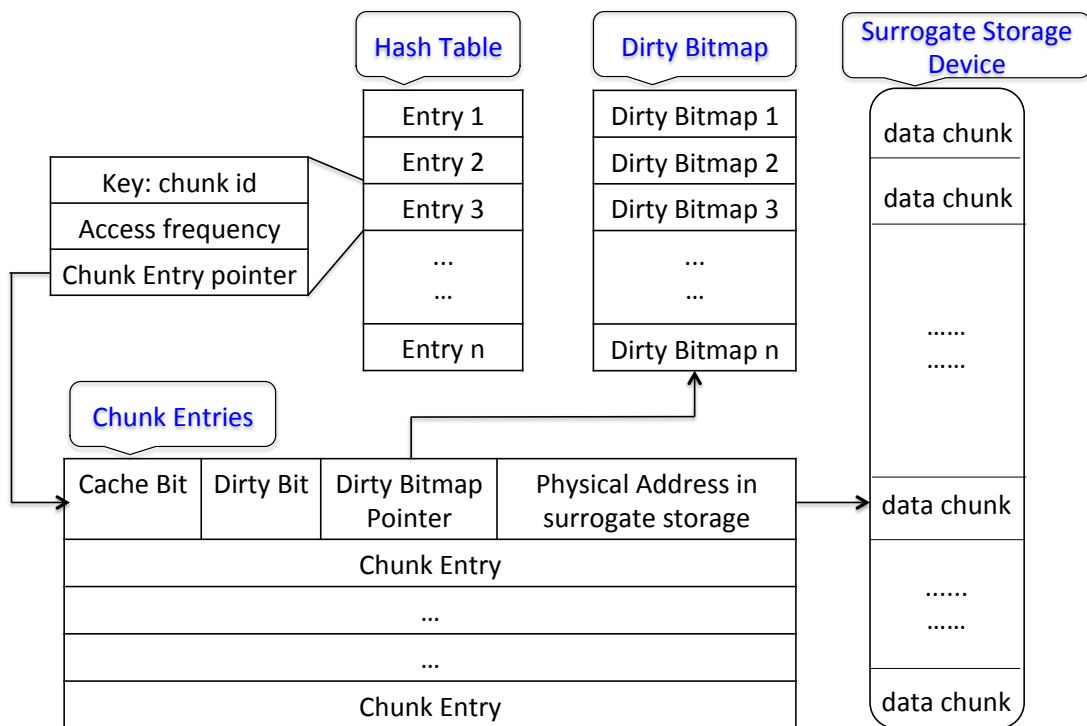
Hash Table

Entry 1
Entry 2
Entry 3
...
...
Entry n

Dirty Bitmap

Dirty Bitmap 1
Dirty Bitmap 2
Dirty Bitmap 3
...
...
Dirty Bitmap n

Surrogate Storage Device

data chunk
data chunk
......
......
data chunk
......
......
data chunk

Key: chunk id
Access frequency
Chunk Entry pointer

Chunk Entries

| Cache Bit | Dirty Bit | Dirty Bitmap Pointer | Physical Address in surrogate storage |
|---|---|---|---|
| Chunk Entry | | | |
| ... | | | |
| ... | | | |
| Chunk Entry | | | |